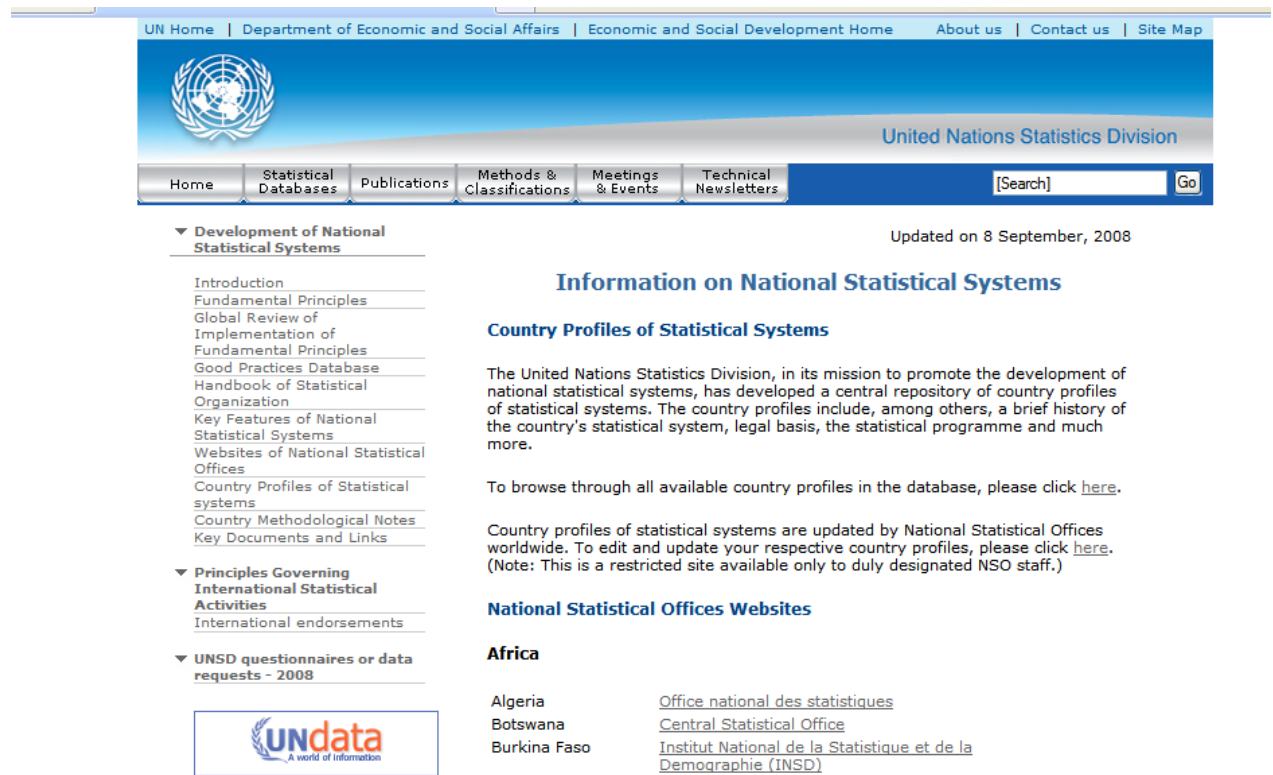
UN Home | Department of Economic and Social Affairs | Economic and Social Development Home About us | Contact us | Site Map

United Nations Statistics Division

Home | Statistical Databases | Publications | Methods & Classifications | Meetings & Events | Technical Newsletters

[Search] Go

▼ Development of National Statistical Systems

Introduction
Fundamental Principles
Global Review of Implementation of Fundamental Principles
Good Practices Database
Handbook of Statistical Organization
Key Features of National Statistical Systems
Websites of National Statistical Offices
Country Profiles of Statistical systems
Country Methodological Notes
Key Documents and Links

▼ Principles Governing International Statistical Activities
International endorsements

▼ UNSD questionnaires or data requests - 2008

UNdata
A world of information

Updated on 8 September, 2008

Information on National Statistical Systems

Country Profiles of Statistical Systems

The United Nations Statistics Division, in its mission to promote the development of national statistical systems, has developed a central repository of country profiles of statistical systems. The country profiles include, among others, a brief history of the country's statistical system, legal basis, the statistical programme and much more.

To browse through all available country profiles in the database, please click here.

Country profiles of statistical systems are updated by National Statistical Offices worldwide. To edit and update your respective country profiles, please click here. (Note: This is a restricted site available only to duly designated NSO staff.)

National Statistical Offices Websites

Africa

| Algeria | Office national des statistiques |
|---|---|
| Botswana | Central Statistical Office |
| Burkina Faso | Institut National de la Statistique et de la Demographie (INSD) |